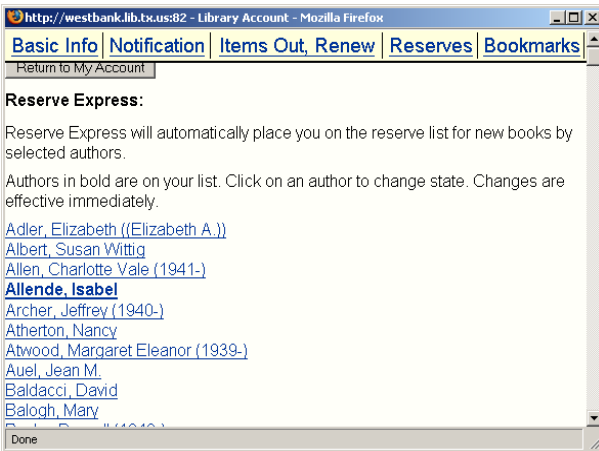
http://westbank.lib.tx.us:82 - Library Account - Mozilla Firefox

Basic Info | Notification | Items Out, Renew | Reserves | Bookmarks

Return to My Account

**Reserve Express:**

Reserve Express will automatically place you on the reserve list for new books by selected authors.

Authors in bold are on your list. Click on an author to change state. Changes are effective immediately.

Adler, Elizabeth ((Elizabeth A.))
Albert, Susan Wittig
Allen, Charlotte Vale (1941-)
**Allende, Isabel**
Archer, Jeffrey (1940-)
Atherton, Nancy
Atwood, Margaret Eleanor (1939-)
Auel, Jean M.
Baldacci, David
Balogh, Mary
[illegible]

Done